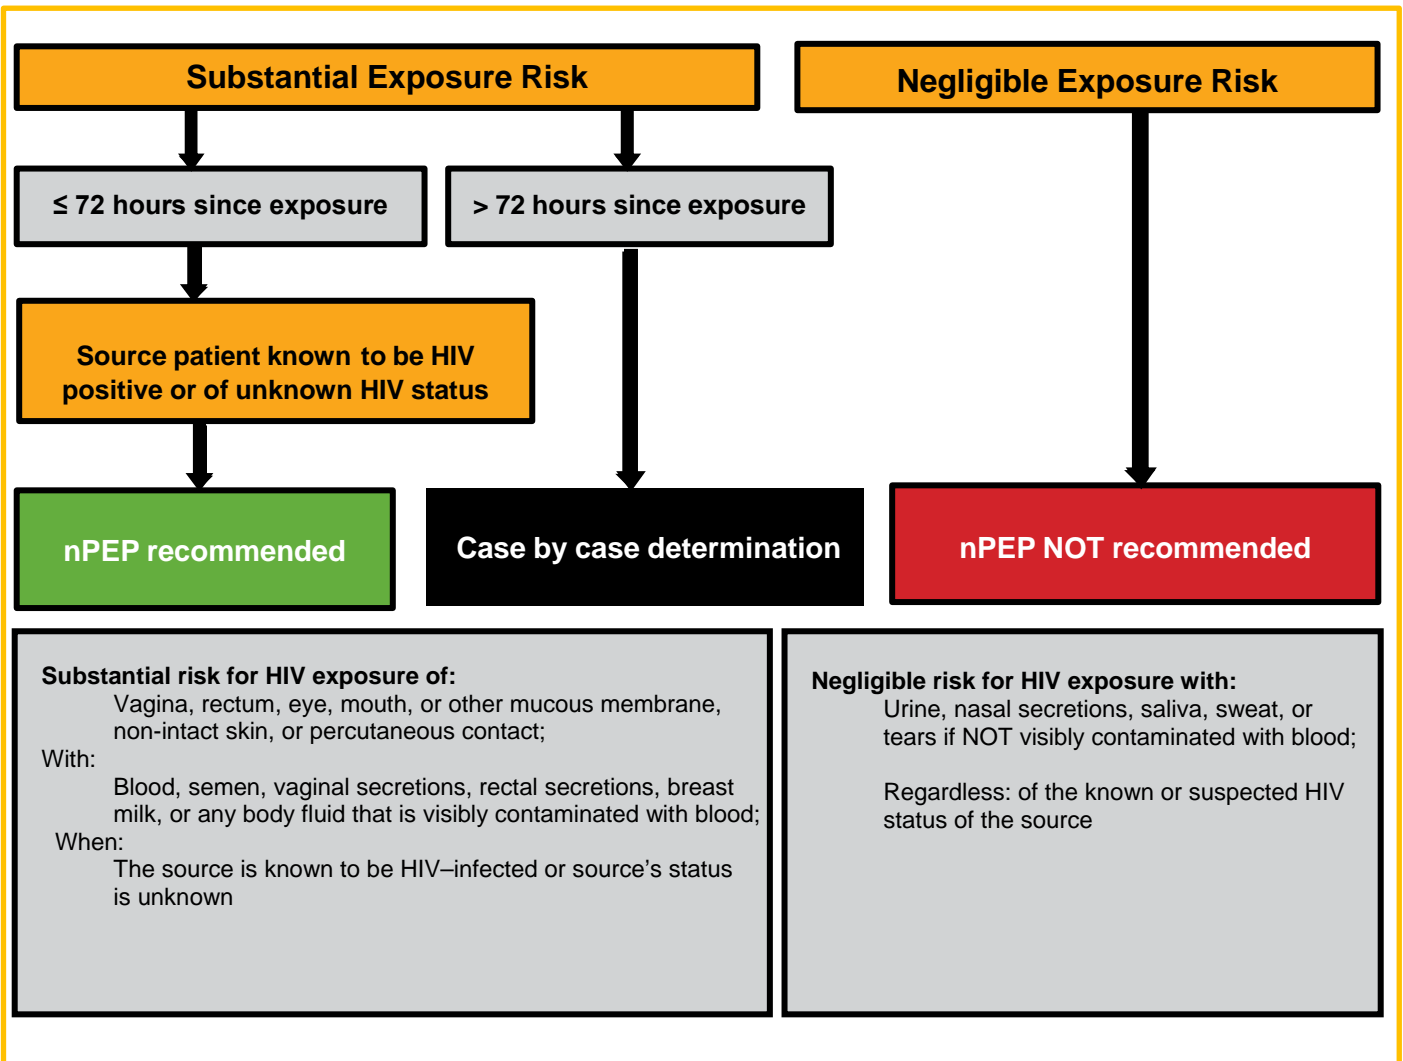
Substantial Exposure Risk

Negligible Exposure Risk

≤ 72 hours since exposure

> 72 hours since exposure

Source patient known to be HIV positive or of unknown HIV status

nPEP recommended

Case by case determination

nPEP NOT recommended

Substantial risk for HIV exposure of:
Vagina, rectum, eye, mouth, or other mucous membrane, non-intact skin, or percutaneous contact;
With:
Blood, semen, vaginal secretions, rectal secretions, breast milk, or any body fluid that is visibly contaminated with blood;
When:
The source is known to be HIV–infected or source's status is unknown

Negligible risk for HIV exposure with:
Urine, nasal secretions, saliva, sweat, or tears if NOT visibly contaminated with blood;

Regardless: of the known or suspected HIV status of the source